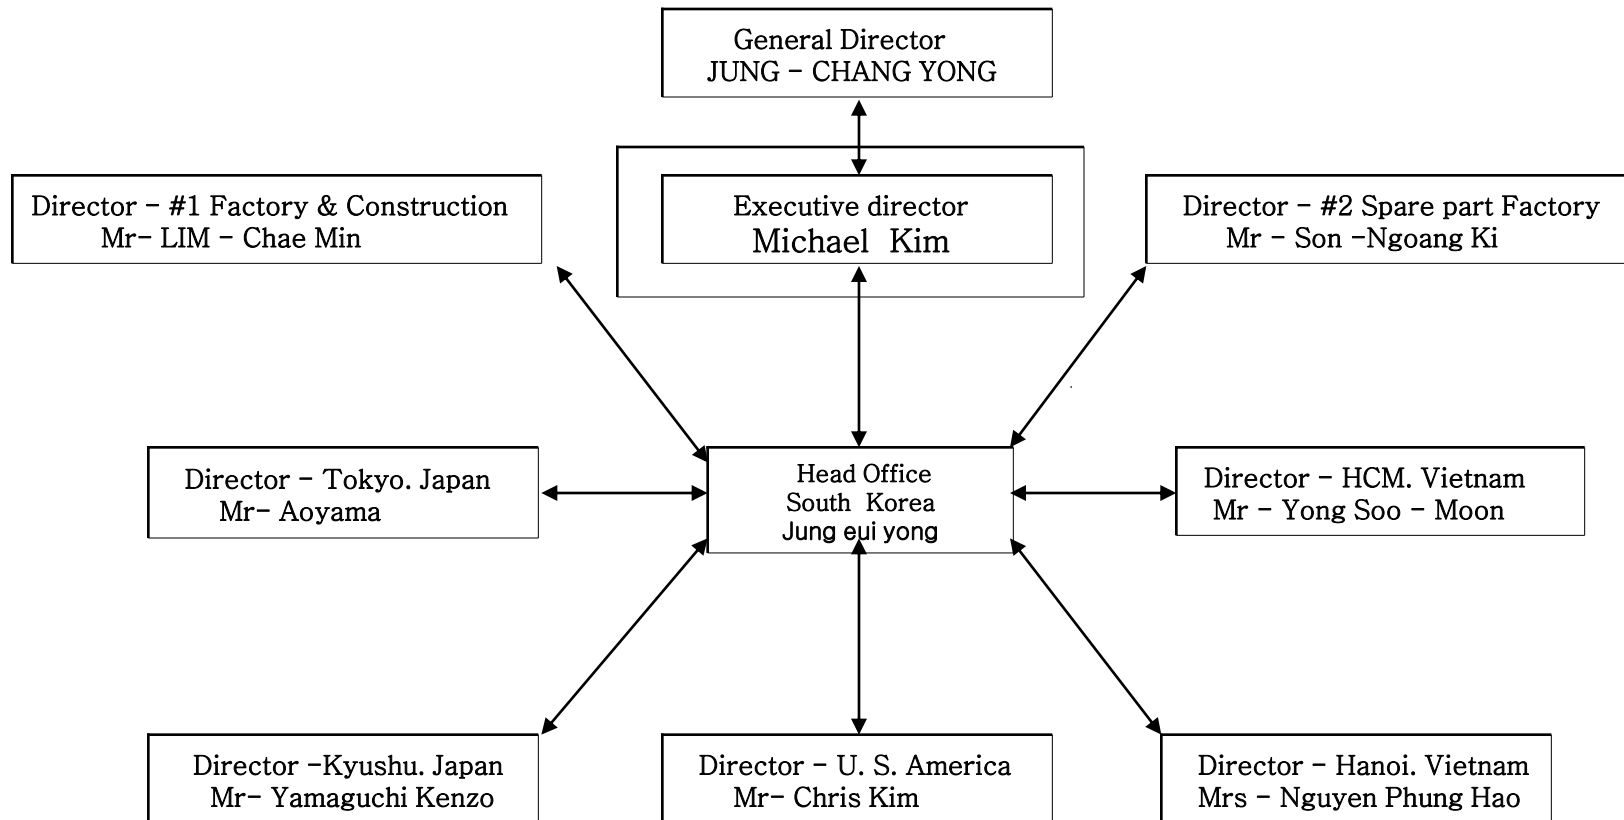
General Director
JUNG – CHANG YONG

Director – #1 Factory & Construction
Mr– LIM – Chae Min

Executive director
Michael Kim

Director – #2 Spare part Factory
Mr – Son –Ngoang Ki

Director – Tokyo. Japan
Mr– Aoyama

Head Office
South Korea
Jung eui yong

Director – HCM. Vietnam
Mr – Yong Soo – Moon

Director –Kyushu. Japan
Mr– Yamaguchi Kenzo

Director – U. S. America
Mr– Chris Kim

Director – Hanoi. Vietnam
Mrs – Nguyen Phung Hao